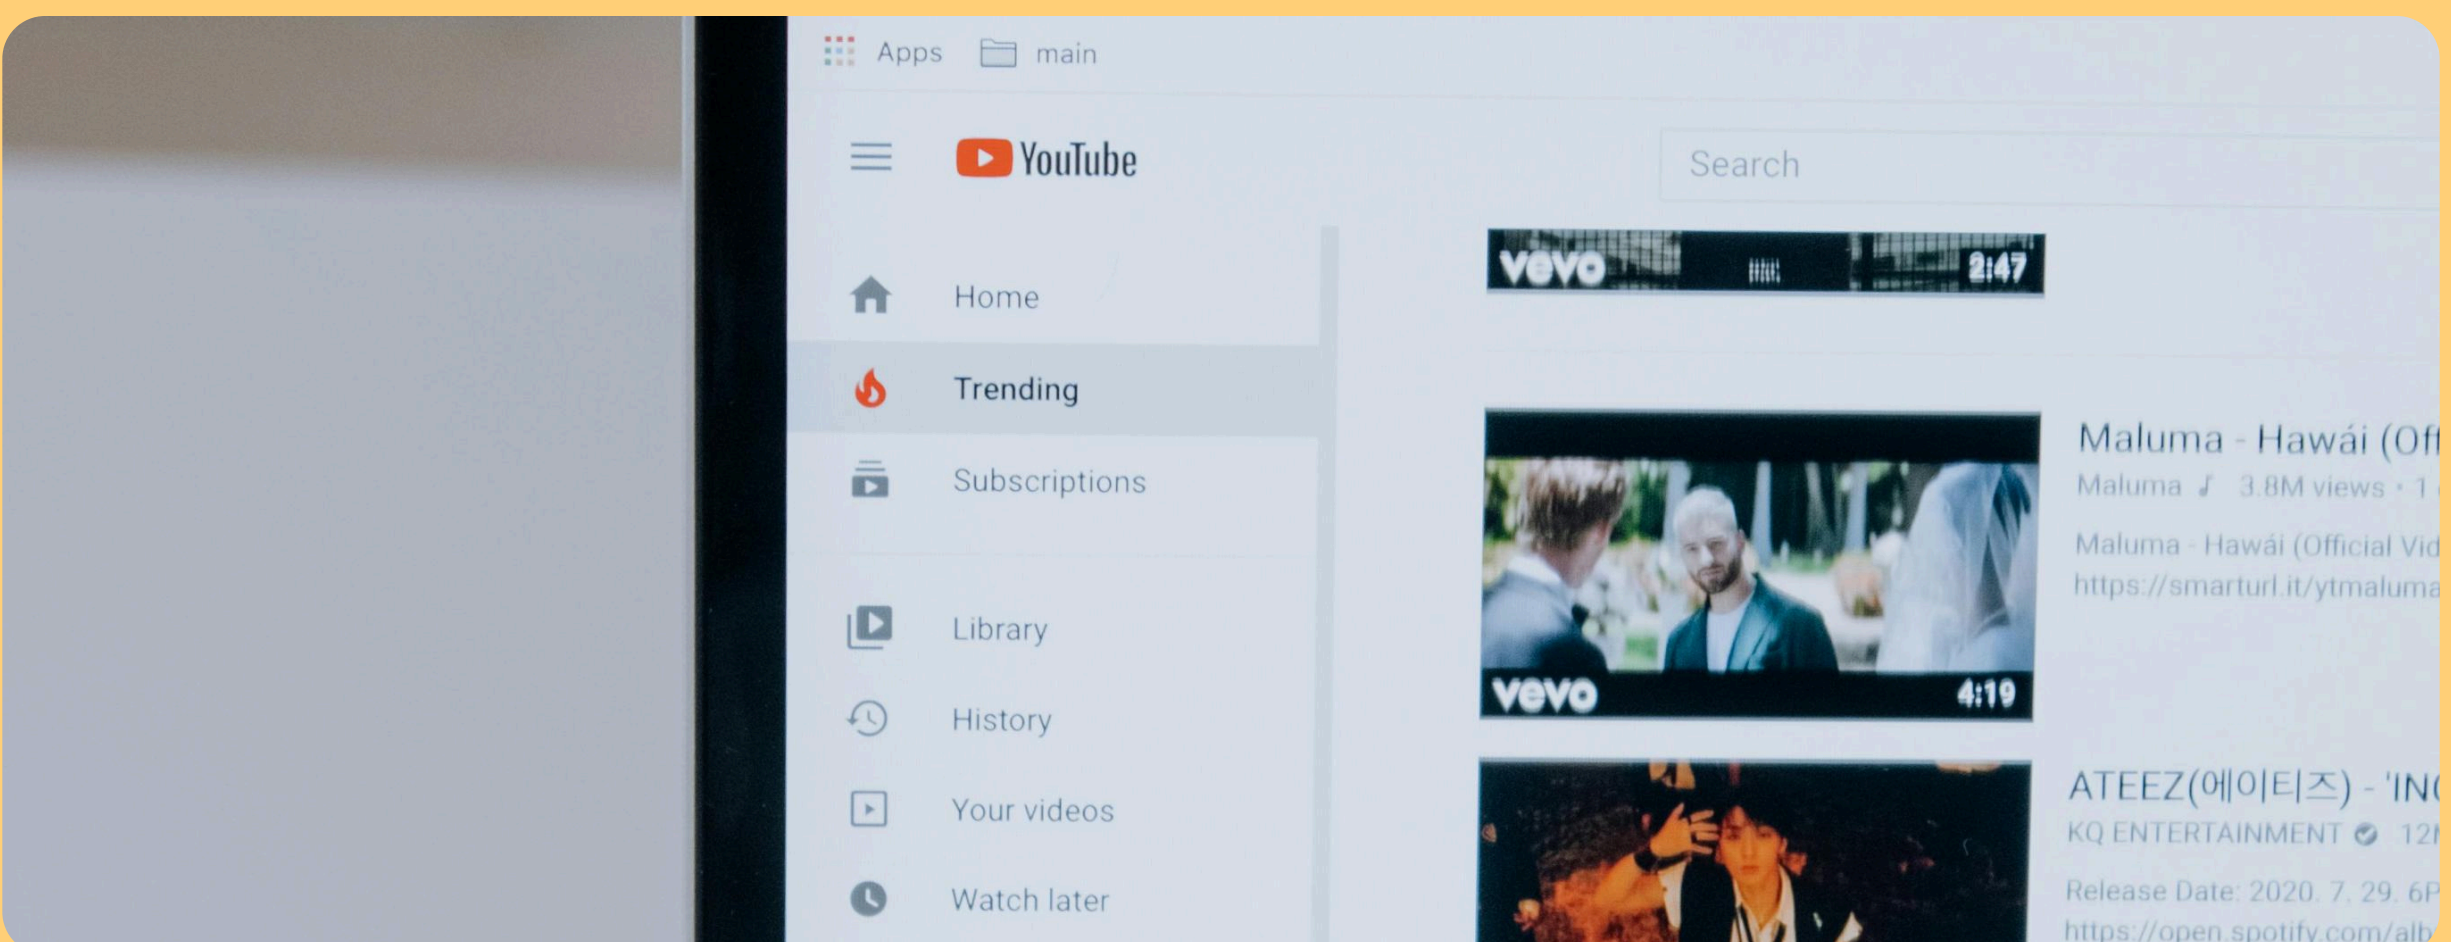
Apps main

YouTube

Search

vevo 2:47

Home

Trending

Subscriptions

Library

History

Your videos

Watch later

vevo 4:19

Maluma - Hawái (Off

Maluma ♪ 3.8M views • 1

Maluma - Hawái (Official Vid

https://smarturl.it/ytmaluma

ATEEZ(에이티즈) - 'IN

KQ ENTERTAINMENT 12

Release Date: 2020. 7. 29. 6P

https://open.spotify.com/alb